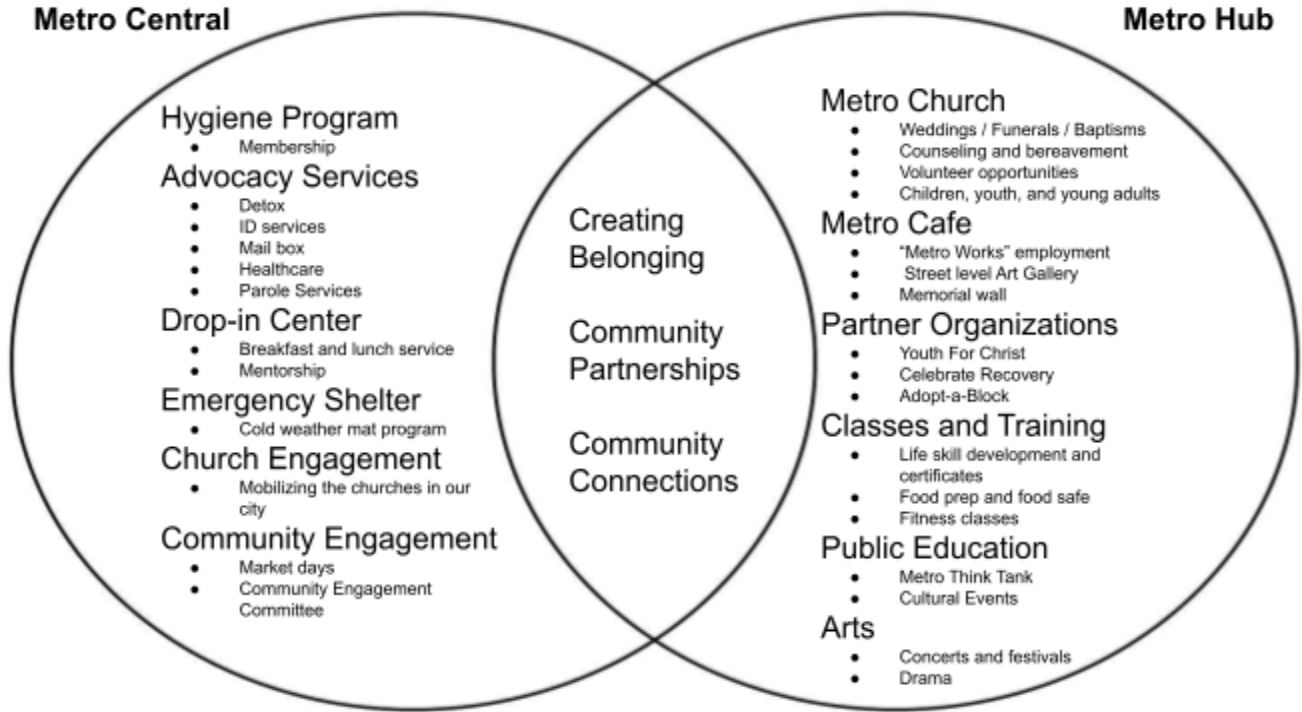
**Metro Central**

Hygiene Program
- Membership

Advocacy Services
- Detox
- ID services
- Mail box
- Healthcare
- Parole Services

Drop-in Center
- Breakfast and lunch service
- Mentorship

Emergency Shelter
- Cold weather mat program

Church Engagement
- Mobilizing the churches in our city

Community Engagement
- Market days
- Community Engagement Committee

Creating Belonging

Community Partnerships

Community Connections

**Metro Hub**

Metro Church
- Weddings / Funerals / Baptisms
- Counseling and bereavement
- Volunteer opportunities
- Children, youth, and young adults

Metro Cafe
- "Metro Works" employment
- Street level Art Gallery
- Memorial wall

Partner Organizations
- Youth For Christ
- Celebrate Recovery
- Adopt-a-Block

Classes and Training
- Life skill development and certificates
- Food prep and food safe
- Fitness classes

Public Education
- Metro Think Tank
- Cultural Events

Arts
- Concerts and festivals
- Drama